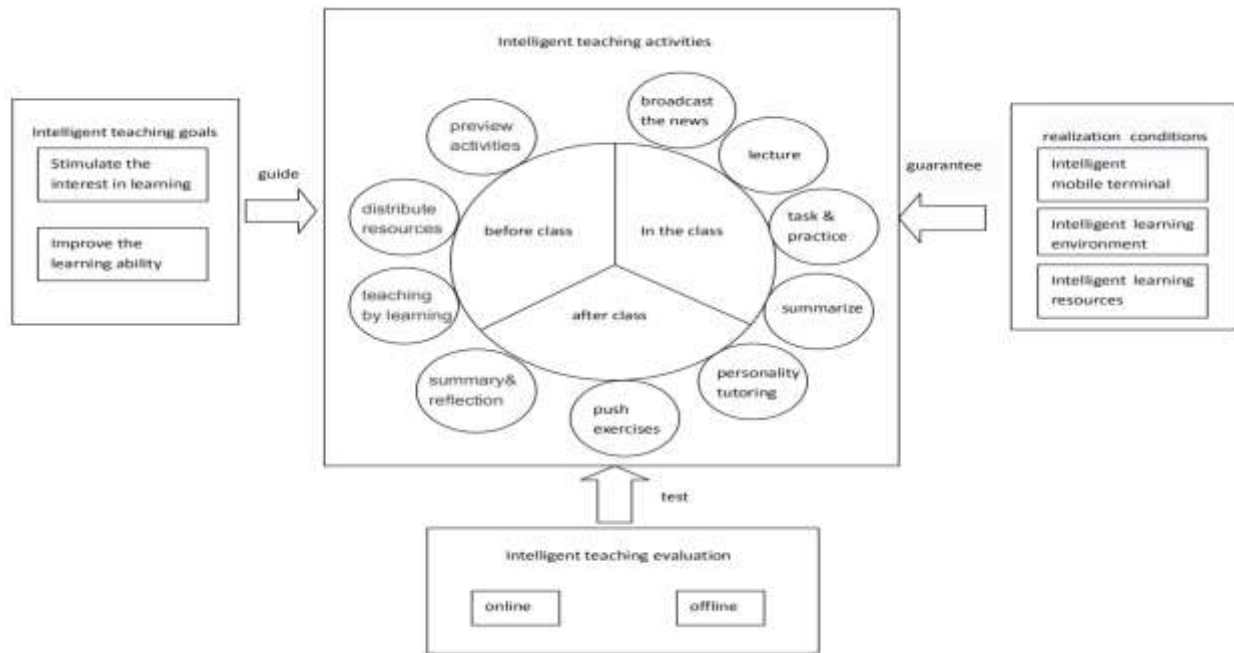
Intelligent teaching goals

Stimulate the interest in learning

Improve the learning ability

guide

Intelligent teaching activities

preview activities

broadcast the news

lecture

distribute resources

before class

In the class

task & practice

teaching by learning

after class

summarize

summary& reflection

push exercises

personality tutoring

guarantee

realization conditions

Intelligent mobile terminal

Intelligent learning environment

Intelligent learning resources

test

Intelligent teaching evaluation

online

offline